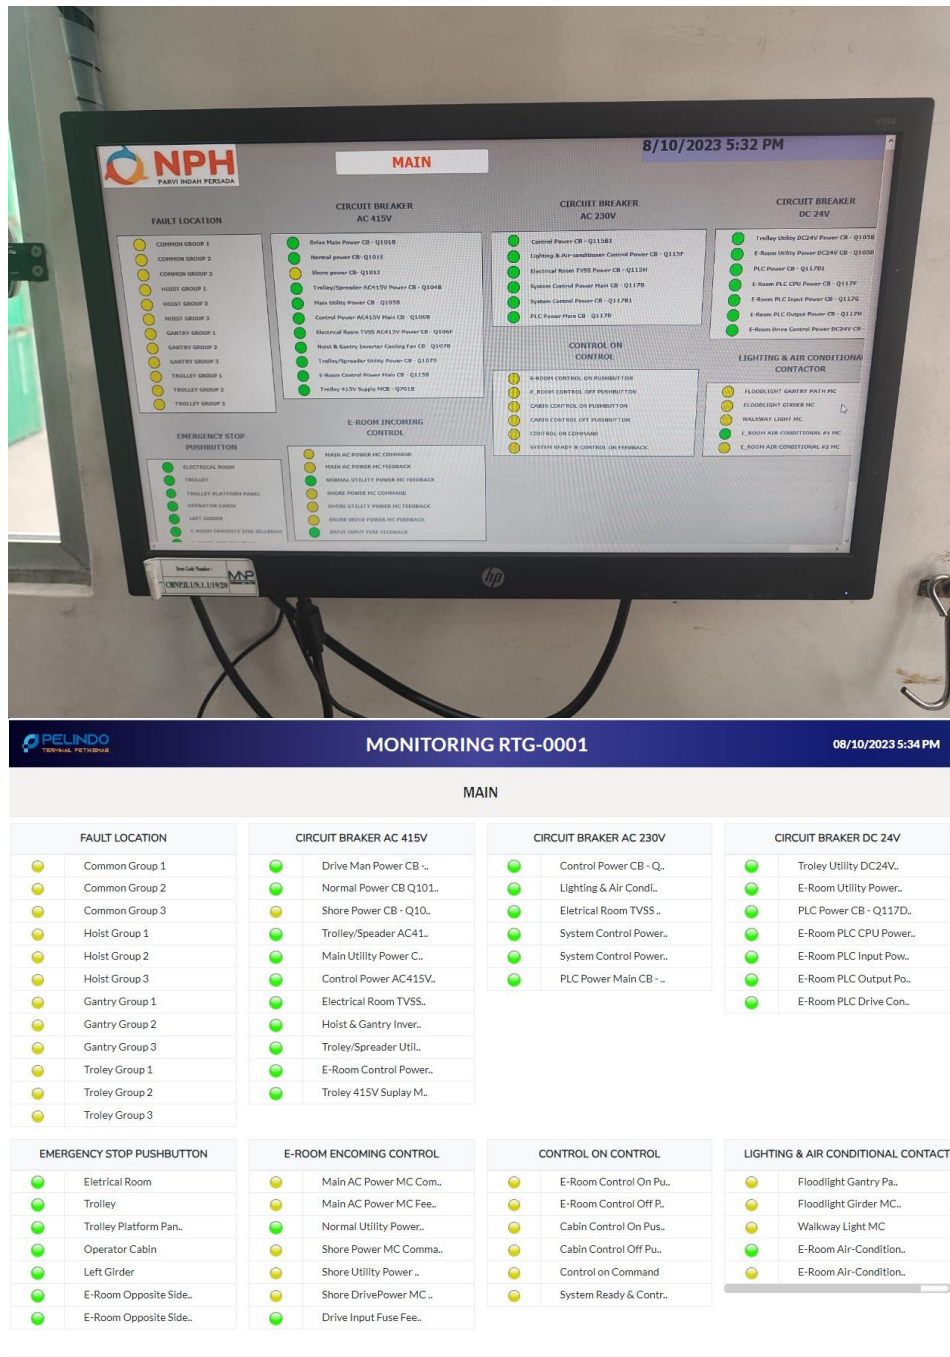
NPH
PARVI INDAH PERSADA

MAIN

8/10/2023 5:32 PM

FAULT LOCATION
COMMON GROUP 1
COMMON GROUP 2
COMMON GROUP 3
HOIST GROUP 1
HOIST GROUP 2
HOIST GROUP 3
GANTRY GROUP 1
GANTRY GROUP 2
GANTRY GROUP 3
TROLLEY GROUP 1
TROLLEY GROUP 2
TROLLEY GROUP 3

CIRCUIT BREAKER AC 415V
Drive Main Power CB - Q101B
Normal power CB - Q101E
Shore power CB - Q101J
Trolley/Spreader AC415V Power CB - Q104B
Main Utility Power CB - Q105B
Control Power AC415V Main CB - Q105B
Electrical Room TVSS AC415V Power CB - Q106F
Hoist & Gantry Inverter Cooling Fan CB - Q107B
Trolley/Spreader Utility Power CB - Q107D
E-Room Control Power Main CB - Q115B
Trolley 415V Supply MCB - Q701B

CIRCUIT BREAKER AC 230V
Control Power CB - Q115B1
Lighting & Air-conditioner Control Power CB - Q115F
Electrical Room TVSS Power CB - Q115H
System Control Power Main CB - Q117B
System Control Power CB - Q117B1
PLC Power Main CB - Q117D

CIRCUIT BREAKER DC 24V
Trolley Utility DC24V Power CB - Q105B
E-Room Utility Power DC24V CB - Q105D
PLC Power CB - Q117D1
E-Room PLC CPU Power CB - Q117F
E-Room PLC Input Power CB - Q117G
E-Room PLC Output Power CB - Q117H
E-Room Drive Control Power DC24V CB -

CONTROL ON CONTROL
E-ROOM CONTROL ON PUSHBUTTON
E_ROOM CONTROL OFF PUSHBUTTON
CABIN CONTROL ON PUSHBUTTON
CABIN CONTROL OFF PUSHBUTTON
CONTROL ON COMMAND
SYSTEM READY & CONTROL ON FEEDBACK

LIGHTING & AIR CONDITIONAL CONTACTOR
FLOODLIGHT GANTRY PATH MC
FLOODLIGHT GIRDER MC
WALKWAY LIGHT MC
E_ROOM AIR-CONDITIONAL #1 MC
E_ROOM AIR-CONDITIONAL #2 MC

EMERGENCY STOP PUSHBUTTON
ELECTRICAL ROOM
TROLLEY
TROLLEY PLATFORM PANEL
OPERATOR CABIN
LEFT GIRDER
E-ROOM OPPOSITE SIDE SELLBEAM

E-ROOM INCOMING CONTROL
MAIN AC POWER MC COMMAND
MAIN AC POWER MC FEEDBACK
NORMAL UTILITY POWER MC FEEDBACK
SHORE POWER MC COMMAND
SHORE UTILITY POWER MC FEEDBACK
SHORE DRIVE POWER MC FEEDBACK
DRIVE INPUT FUSE FEEDBACK

CNPJ.II.1/N.1.1/19/20
MVP

PELINDO
TERMINAL PETIKEMAS
MONITORING RTG-0001
08/10/2023 5:34 PM

MAIN

FAULT LOCATION
Common Group 1
Common Group 2
Common Group 3
Hoist Group 1
Hoist Group 2
Hoist Group 3
Gantry Group 1
Gantry Group 2
Gantry Group 3
Troley Group 1
Troley Group 2
Troley Group 3

CIRCUIT BRAKER AC 415V
Drive Man Power CB -..
Normal Power CB Q101..
Shore Power CB - Q10..
Trolley/Speader AC41..
Main Utility Power C..
Control Power AC415V..
Electrical Room TVSS..
Hoist & Gantry Inver..
Troley/Spreader Util..
E-Room Control Power..
Troley 415V Suplay M..

CIRCUIT BRAKER AC 230V
Control Power CB - Q..
Lighting & Air Condi..
Eletrical Room TVSS ..
System Control Power..
System Control Power..
PLC Power Main CB - ..

CIRCUIT BRAKER DC 24V
Troley Utility DC24V..
E-Room Utility Power..
PLC Power CB - Q117D..
E-Room PLC CPU Power..
E-Room PLC Input Pow..
E-Room PLC Output Po..
E-Room PLC Drive Con..

EMERGENCY STOP PUSHBUTTON
Elerical Room
Trolley
Trolley Platform Pan..
Operator Cabin
Left Girder
E-Room Opposite Side..
E-Room Opposite Side..

E-ROOM ENCOMING CONTROL
Main AC Power MC Com..
Main AC Power MC Fee..
Normal Utility Power..
Shore Power MC Comma..
Shore Utility Power ..
Shore DrivePower MC ..
Drive Input Fuse Fee..

CONTROL ON CONTROL
E-Room Control On Pu..
E-Room Control Off P..
Cabin Control On Pus..
Cabin Control Off Pu..
Control on Command
System Ready & Contr..

LIGHTING & AIR CONDITIONAL CONTACT
Floodlight Gantry Pa..
Floodlight Girder MC..
Walkway Light MC
E-Room Air-Condition..
E-Room Air-Condition..